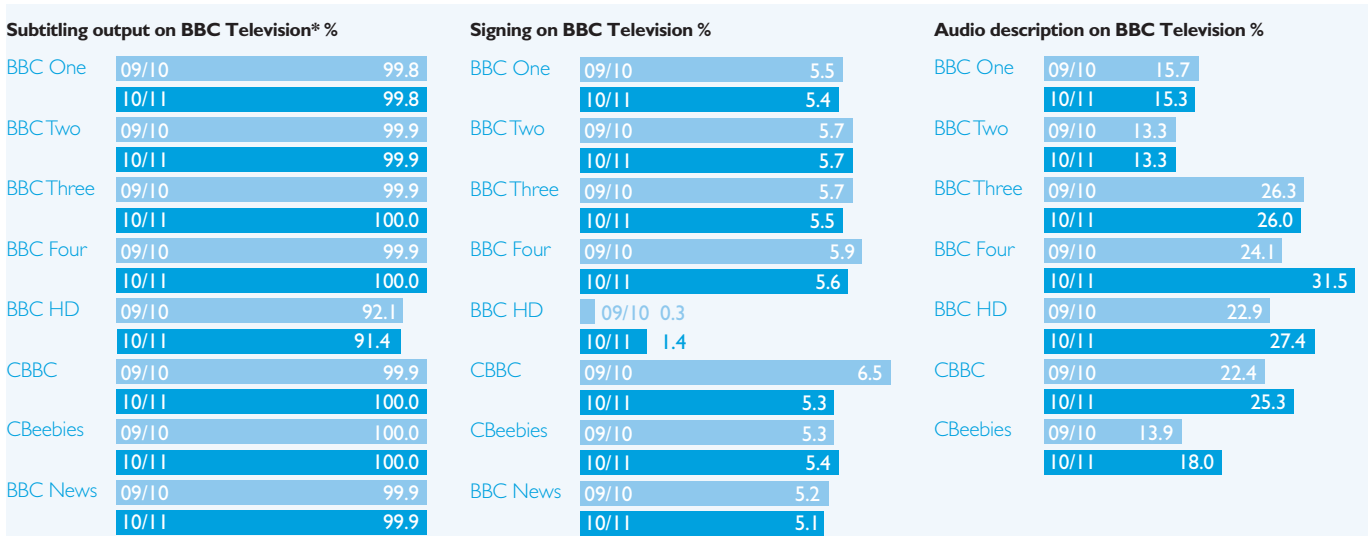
Subtitling output on BBC Television* %

BBC One 09/10 99.8
10/11 99.8
BBC Two 09/10 99.9
10/11 99.9
BBC Three 09/10 99.9
10/11 100.0
BBC Four 09/10 99.9
10/11 100.0
BBC HD 09/10 92.1
10/11 91.4
CBBC 09/10 99.9
10/11 100.0
CBeebies 09/10 100.0
10/11 100.0
BBC News 09/10 99.9
10/11 99.9

Signing on BBC Television %

BBC One 09/10 5.5
10/11 5.4
BBC Two 09/10 5.7
10/11 5.7
BBC Three 09/10 5.7
10/11 5.5
BBC Four 09/10 5.9
10/11 5.6
BBC HD 09/10 0.3
10/11 1.4
CBBC 09/10 6.5
10/11 5.3
CBeebies 09/10 5.3
10/11 5.4
BBC News 09/10 5.2
10/11 5.1

Audio description on BBC Television %

BBC One 09/10 15.7
10/11 15.3
BBC Two 09/10 13.3
10/11 13.3
BBC Three 09/10 26.3
10/11 26.0
BBC Four 09/10 24.1
10/11 31.5
BBC HD 09/10 22.9
10/11 27.4
CBBC 09/10 22.4
10/11 25.3
CBeebies 09/10 13.9
10/11 18.0